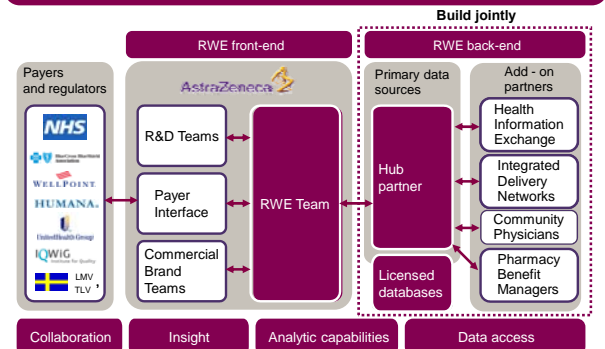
Build jointly

RWE front-end

RWE back-end

Payers and regulators

NHS

BlueCross BlueShield Association

WELLPOINT

HUMANA.

UnitedHealth Group

IQWiG Institute for Quality

LMV
TLV

AstraZeneca

R&D Teams

Payer Interface

Commercial Brand Teams

RWE Team

Primary data sources

Hub partner

Licensed databases

Add - on partners

Health Information Exchange

Integrated Delivery Networks

Community Physicians

Pharmacy Benefit Managers

Collaboration

Insight

Analytic capabilities

Data access